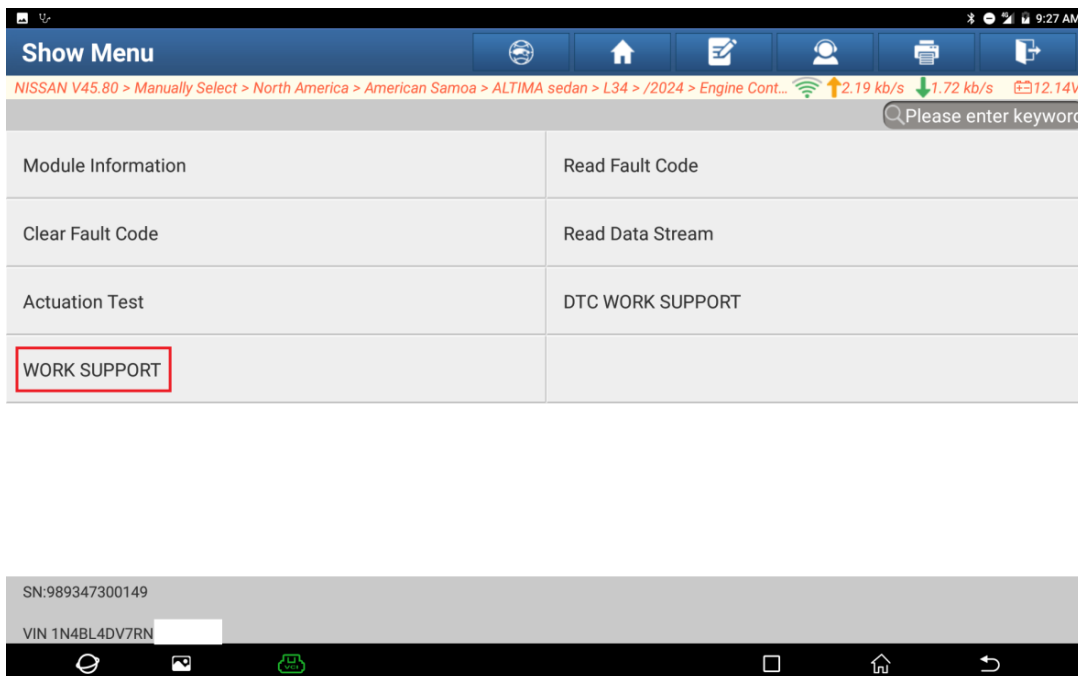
9:27 AM

Show Menu

NISSAN V45.80 > Manually Select > North America > American Samoa > ALTIMA sedan > L34 > /2024 > Engine Cont... 2.19 kb/s 1.72 kb/s 12.14V

Please enter keyword

| Module Information | Read Fault Code |
|---|---|
| Clear Fault Code | Read Data Stream |
| Actuation Test | DTC WORK SUPPORT |
| WORK SUPPORT | |

SN:989347300149

VIN 1N4BL4DV7RN